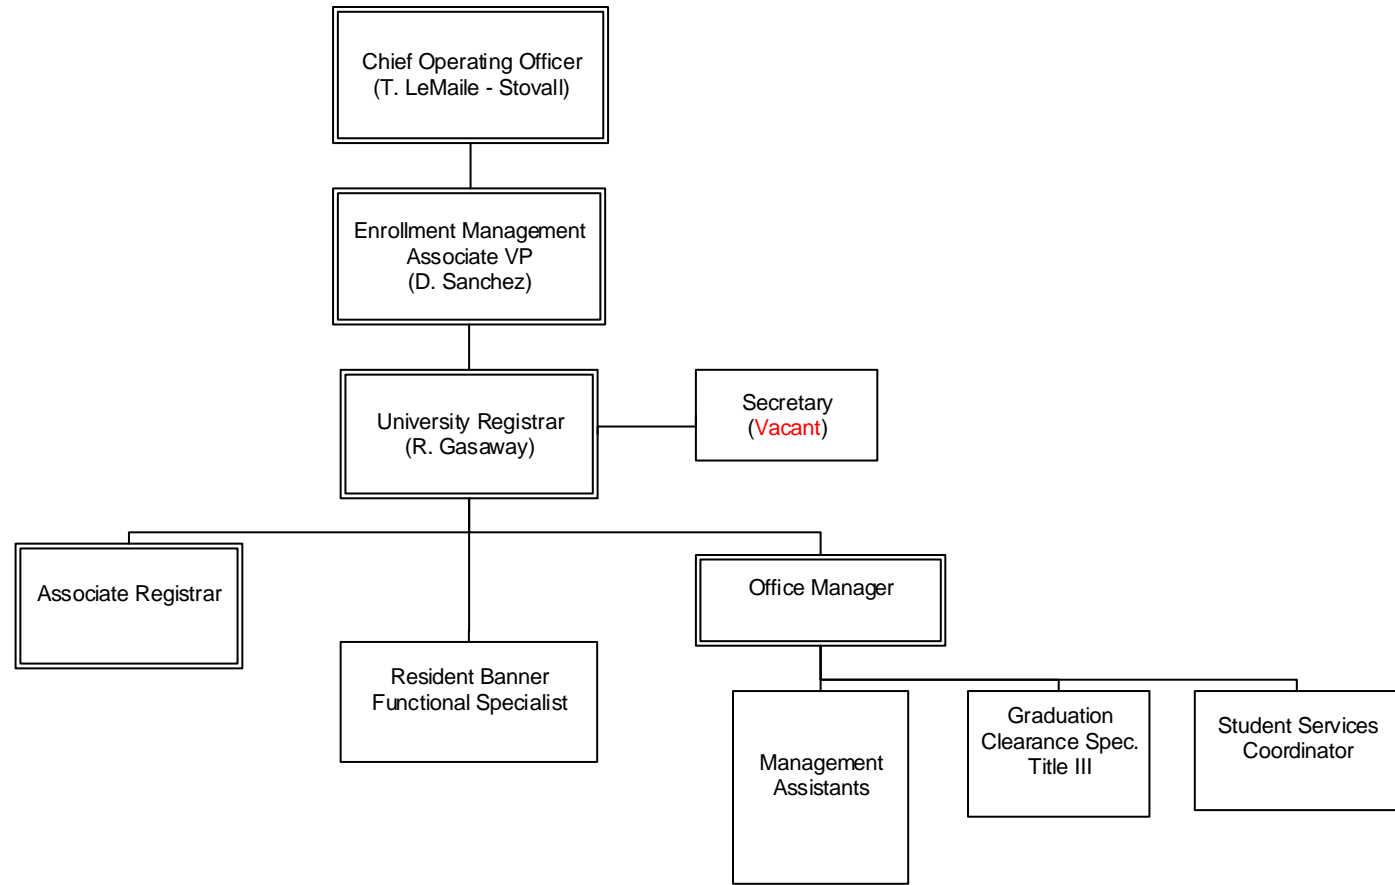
Chief Operating Officer
(T. LeMaile - Stovall)

Enrollment Management
Associate VP
(D. Sanchez)

University Registrar
(R. Gasaway)

Secretary
(Vacant)

Associate Registrar

Resident Banner
Functional Specialist

Office Manager

Management
Assistants

Graduation
Clearance Spec.
Title III

Student Services
Coordinator